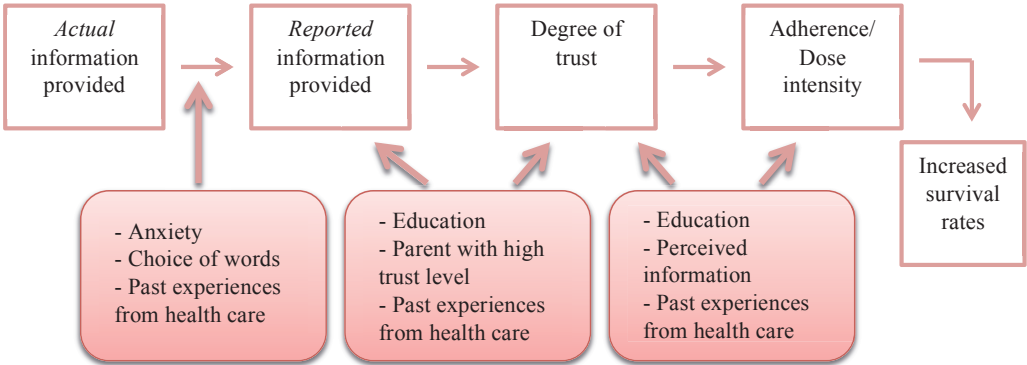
Actual information provided

Reported information provided

Degree of trust

Adherence/ Dose intensity

Increased survival rates

- Anxiety
- Choice of words
- Past experiences from health care

- Education
- Parent with high trust level
- Past experiences from health care

- Education
- Perceived information
- Past experiences from health care